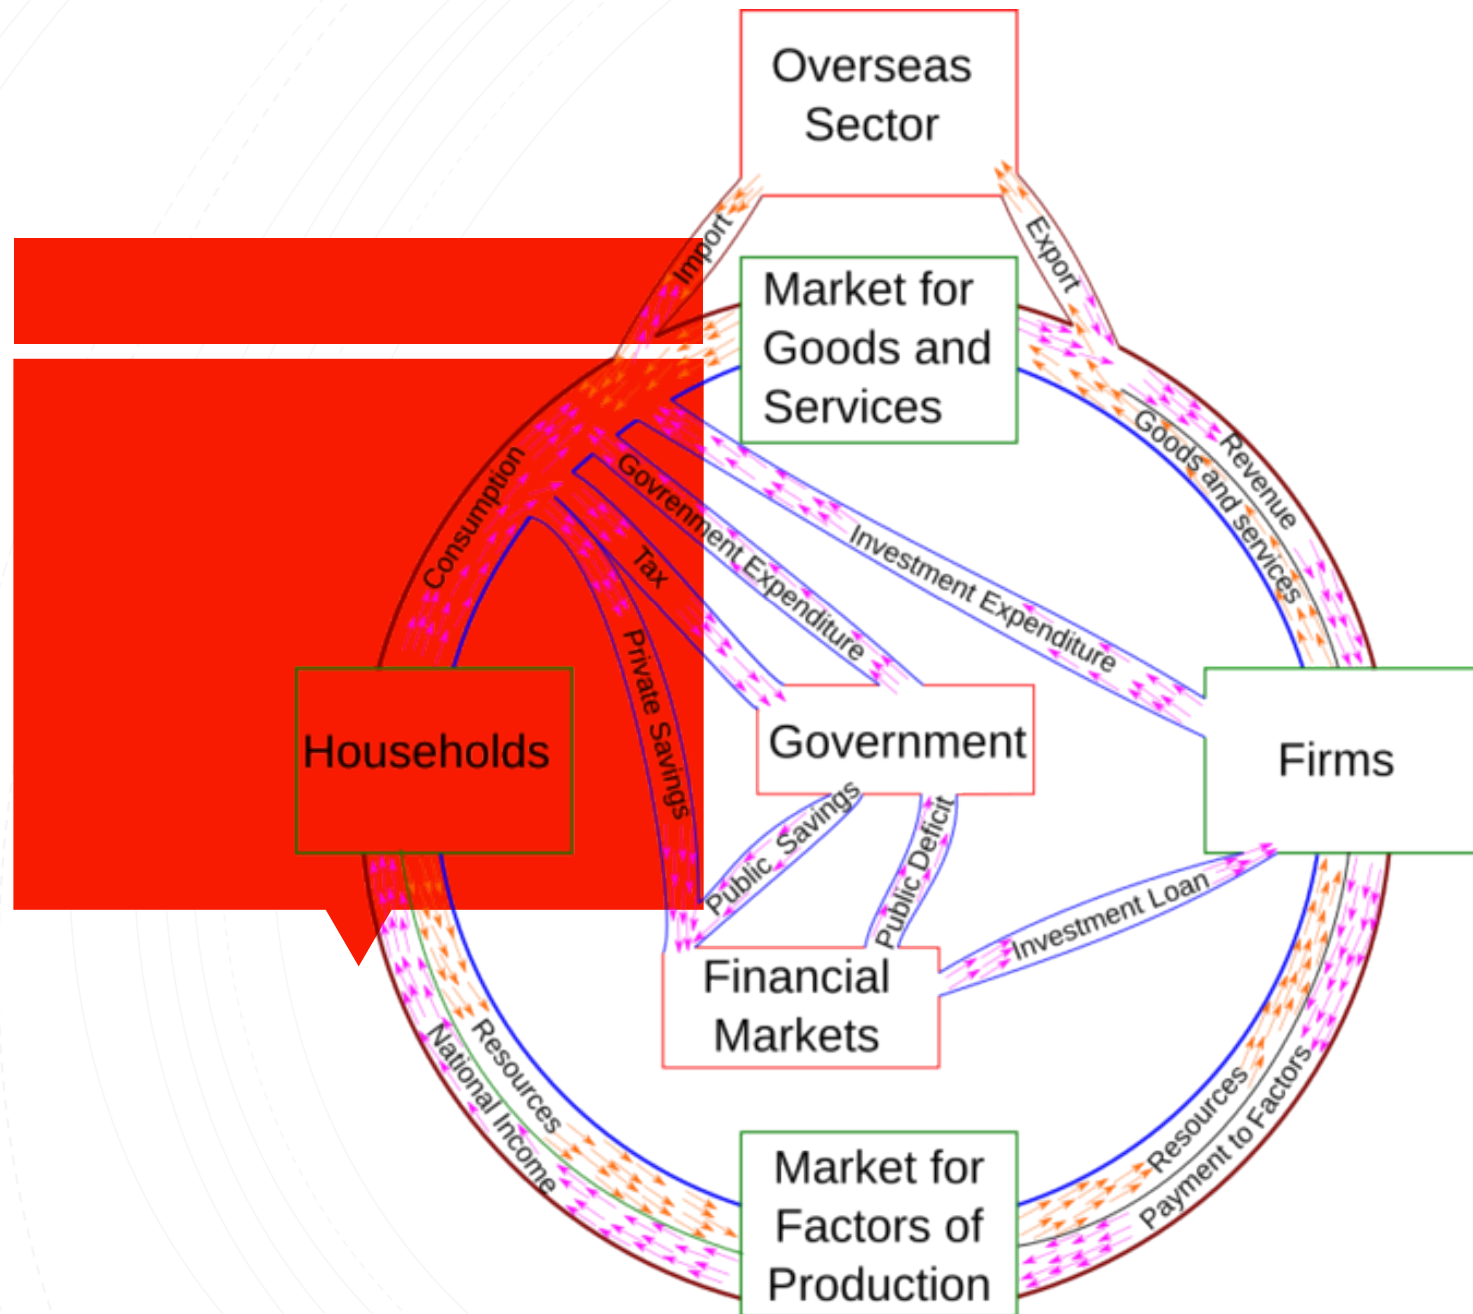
Overseas Sector

Import

Export

Market for Goods and Services

Consumption

Govrenment Expenditure

Investment Expenditure

Goods and services

Revenue

Tax

Private Savings

Households

Government

Firms

Public Savings

Public Deficit

Investment Loan

Financial Markets

Resources

National Income

Market for Factors of Production

Resources

Payment to Factors